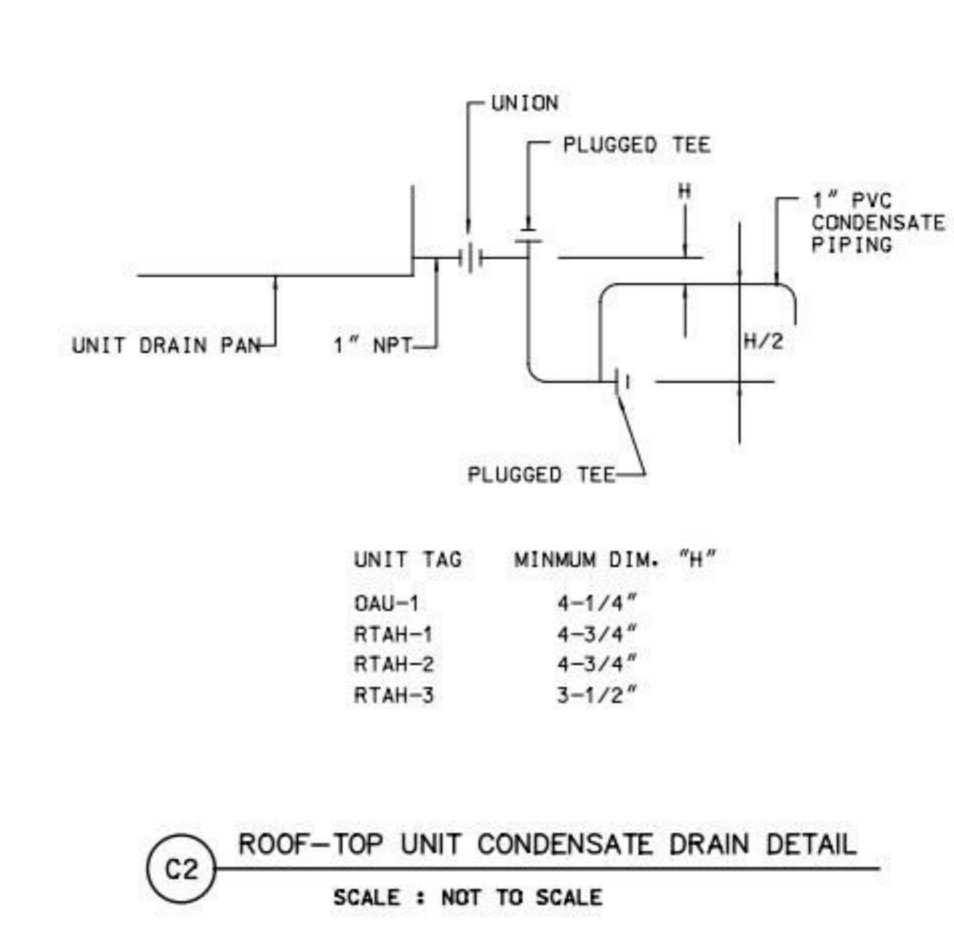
UNION

PLUGGED TEE

H

1" PVC CONDENSATE PIPING

UNIT DRAIN PAN

1" NPT

H/2

PLUGGED TEE

| UNIT TAG | MINMUM DIM. "H" |
|---|---|
| OAU-1 | 4-1/4" |
| RTAH-1 | 4-3/4" |
| RTAH-2 | 4-3/4" |
| RTAH-3 | 3-1/2" |

C2

ROOF-TOP UNIT CONDENSATE DRAIN DETAIL

SCALE : NOT TO SCALE